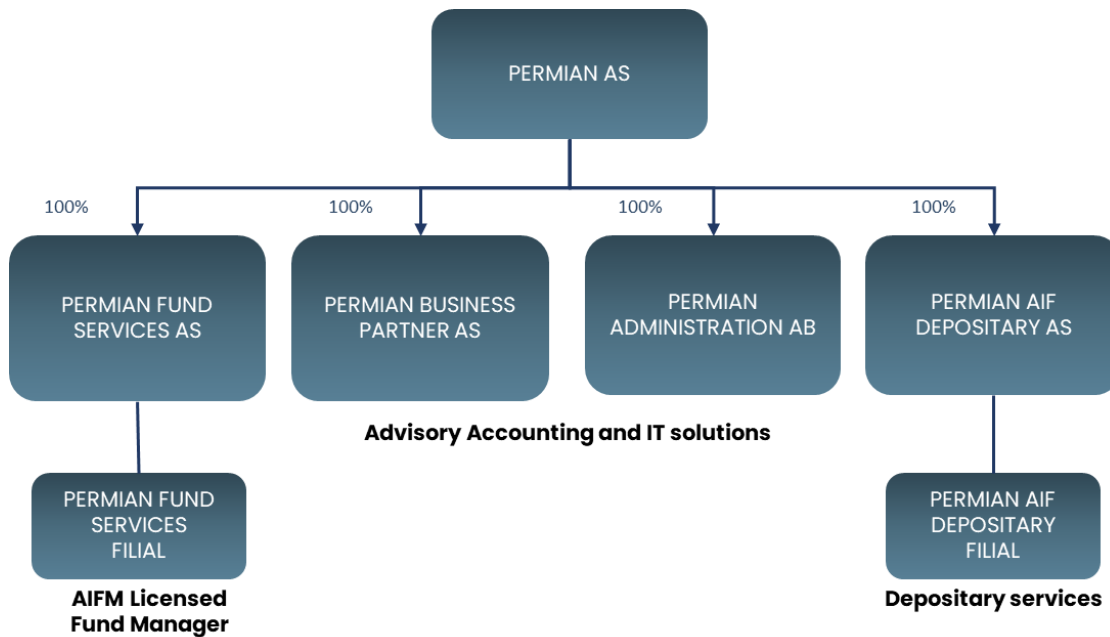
PERMIAN AS

100%

100%

100%

100%

PERMIAN FUND SERVICES AS

PERMIAN BUSINESS PARTNER AS

PERMIAN ADMINISTRATION AB

PERMIAN AIF DEPOSITARY AS

Advisory Accounting and IT solutions

PERMIAN FUND SERVICES FILIAL

PERMIAN AIF DEPOSITARY FILIAL

AIFM Licensed Fund Manager

Depositary services